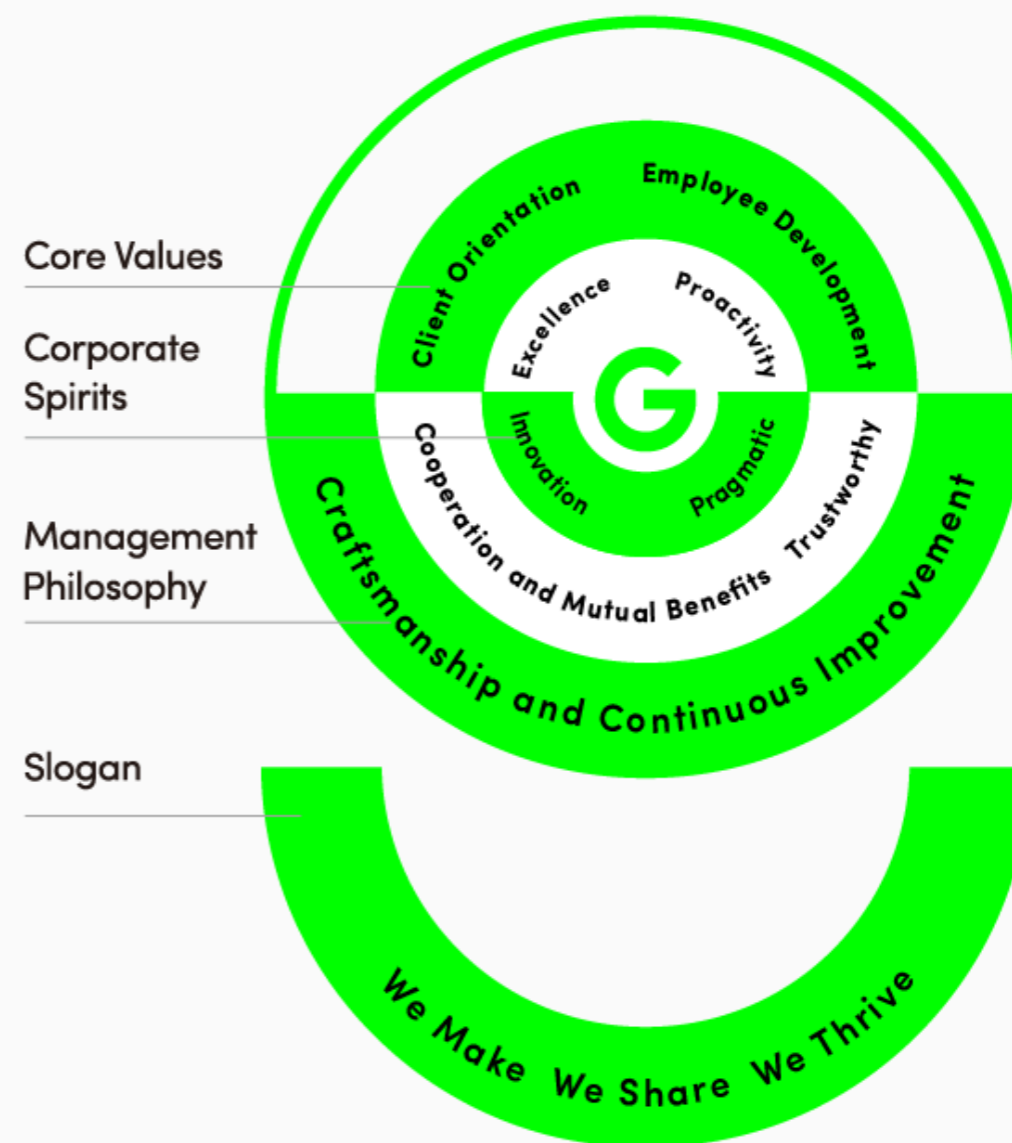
Core Values

Corporate Spirits

Management Philosophy

Slogan

Client Orientation

Employee Development

Excellence

Proactivity

G

Innovation

Pragmatic

Cooperation and Mutual Benefits

Trustworthy

Craftsmanship and Continuous Improvement

We Make We Share We Thrive